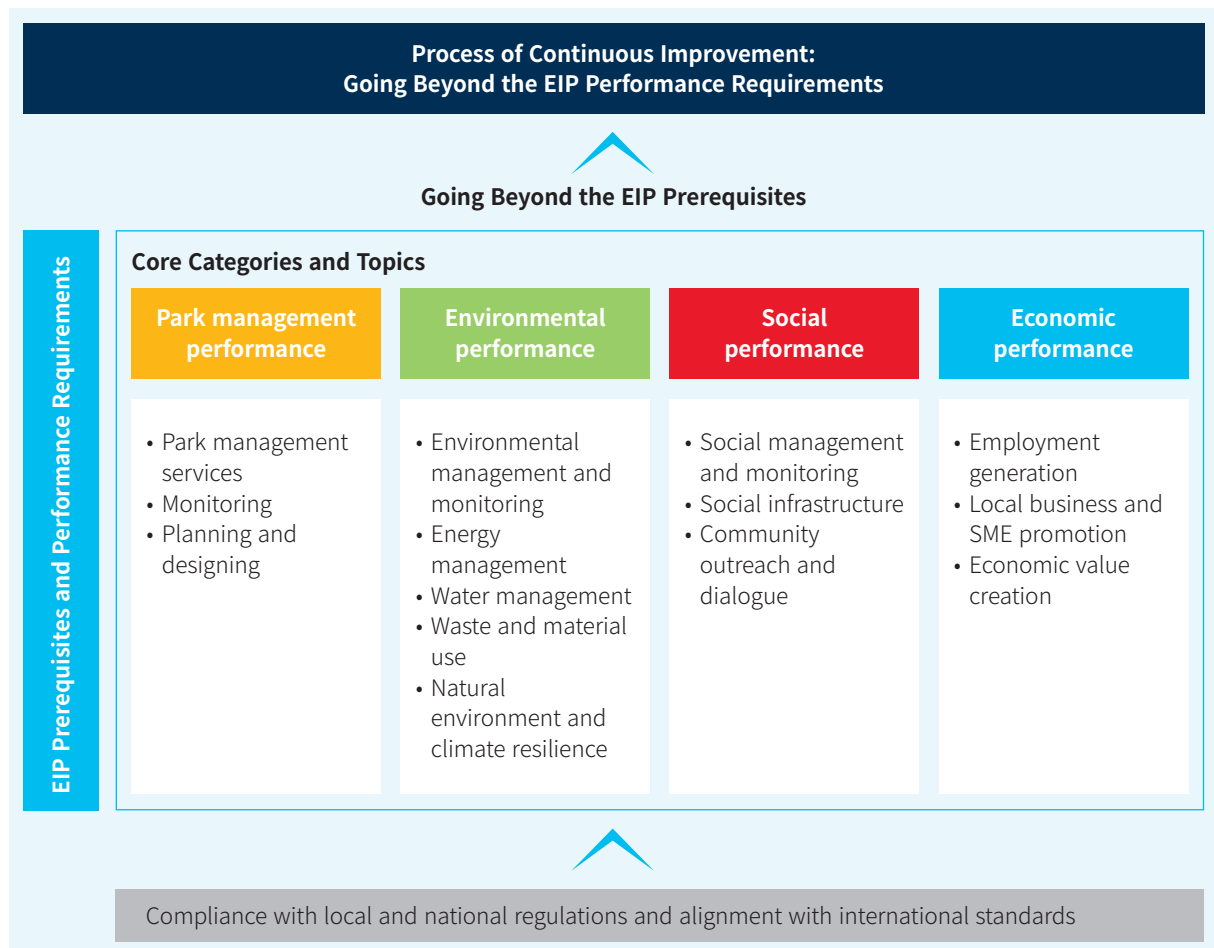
Process of Continuous Improvement:
Going Beyond the EIP Performance Requirements

Going Beyond the EIP Prerequisites

EIP Prerequisites and Performance Requirements

Core Categories and Topics

Park management performance

• Park management services
• Monitoring
• Planning and designing

Environmental performance

• Environmental management and monitoring
• Energy management
• Water management
• Waste and material use
• Natural environment and climate resilience

Social performance

• Social management and monitoring
• Social infrastructure
• Community outreach and dialogue

Economic performance

• Employment generation
• Local business and SME promotion
• Economic value creation

Compliance with local and national regulations and alignment with international standards